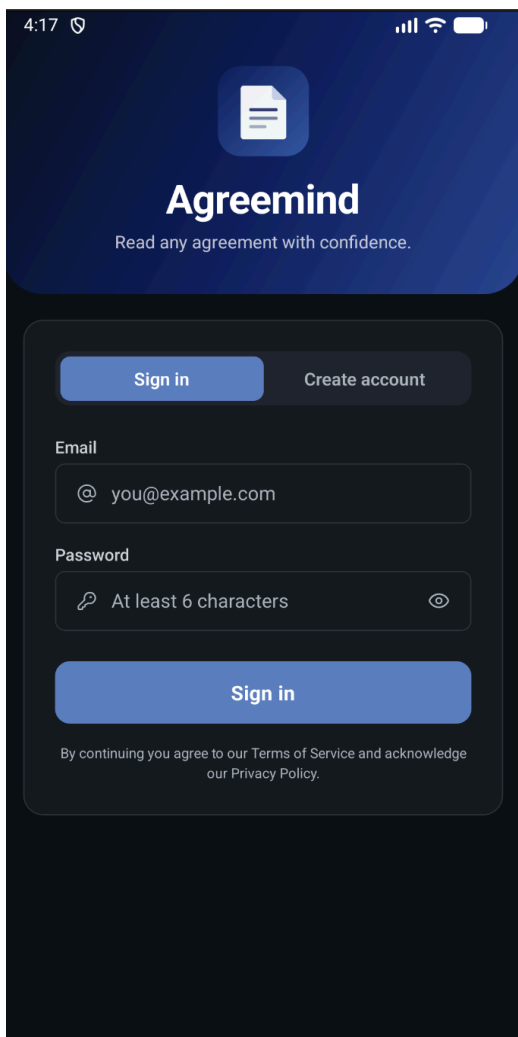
4:17

Agreemind

Read any agreement with confidence.

Sign in

Create account

Email

@ you@example.com

Password

At least 6 characters

Sign in

By continuing you agree to our Terms of Service and acknowledge our Privacy Policy.